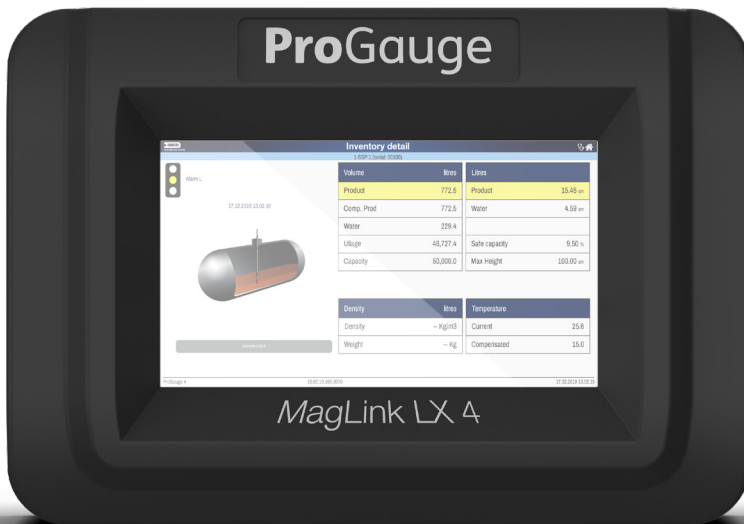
ProGauge

Inventory detail
1-ESP 1 (serial: 3330)

Alarm L

27.12.2019 13:02:18

| Volume | litres |
|---|---|
| Product | 772.5 |
| Comp. Prod | 772.5 |
| Water | 228.4 |
| Ullage | 48,727.4 |
| Capacity | 50,000.0 |

| Litres | |
|---|---|
| Product | 15.46 cm |
| Water | 4.59 cm |
| | |
| Safe capacity | 9.50 % |
| Max Height | 100.00 cm |

| Density | litres |
|---|---|
| Density | -- Kg/m3 |
| Weight | -- Kg |

| Temperature | |
|---|---|
| Current | 25.6 |
| Compensated | 15.0 |

ProGauge 4

27.12.2019 13:02:18

MagLink LX 4